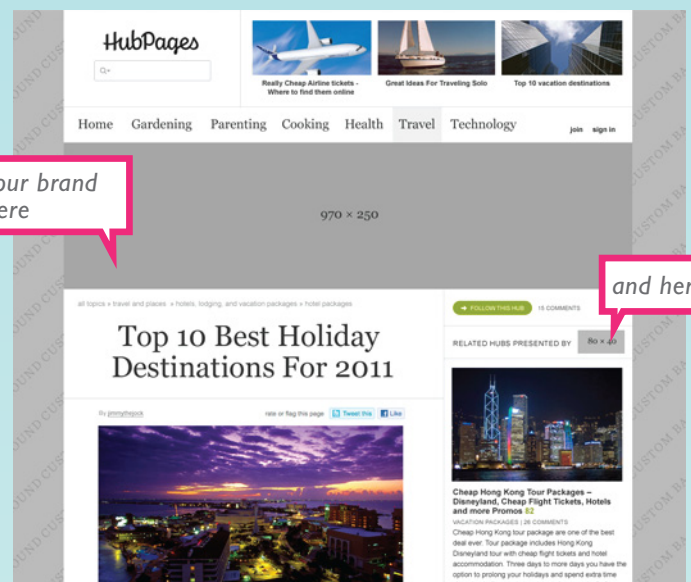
HubPages

Really Cheap Airline tickets - Where to find them online

Great Ideas For Traveling Solo

Top 10 vacation destinations

Home Gardening Parenting Cooking Health Travel Technology

join sign in

our brand ere

970 × 250

and her

all topics » travel and places » hotels, lodging, and vacation packages » hotel packages

FOLLOW THIS HUB 15 COMMENTS

Top 10 Best Holiday Destinations For 2011

RELATED HUBS PRESENTED BY 80 × 40

By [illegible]

rate or flag this page Tweet this Like

Cheap Hong Kong Tour Packages – Disneyland, Cheap Flight Tickets, Hotels and more Promos 82

VACATION PACKAGES | 26 COMMENTS

Cheap Hong Kong tour package are one of the best deal ever. Tour package includes Hong Kong Disneyland tour with cheap flight tickets and hotel accommodation. Three days to more days you have the option to prolong your holidays and spend extra time